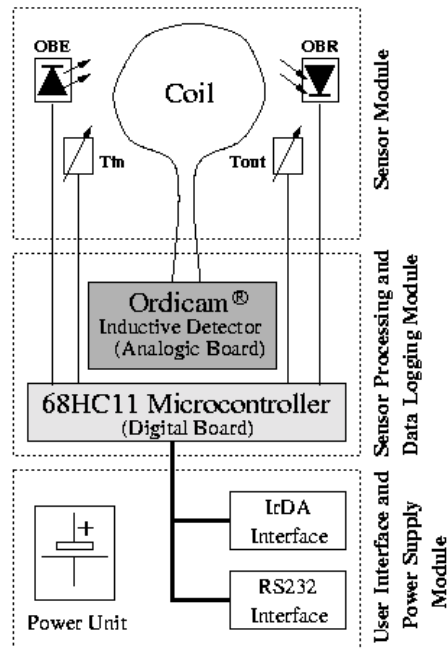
OBE

OBR

Coil

Tin

Tout

Sensor Module

Ordicam®
Inductive Detector
(Analogic Board)

68HC11 Microcontroller
(Digital Board)

Sensor Processing and Data Logging Module

+

Power Unit

IrDA Interface

RS232 Interface

User Interface and Power Supply Module